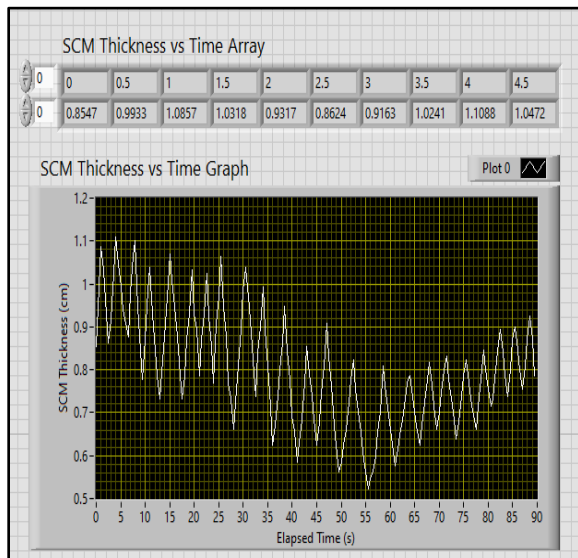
SCM Thickness vs Time Array

| 0 | 0 | 0.5 | 1 | 1.5 | 2 | 2.5 | 3 | 3.5 | 4 | 4.5 |
|---|---|---|---|---|---|---|---|---|---|---|
| 0 | 0.8547 | 0.9933 | 1.0857 | 1.0318 | 0.9317 | 0.8624 | 0.9163 | 1.0241 | 1.1088 | 1.0472 |

SCM Thickness vs Time Graph

Plot 0

1.2
1.1
1
0.9
0.8
0.7
0.6
0.5

SCM Thickness (cm)

0 5 10 15 20 25 30 35 40 45 50 55 60 65 70 75 80 85 90

Elapsed Time (s)